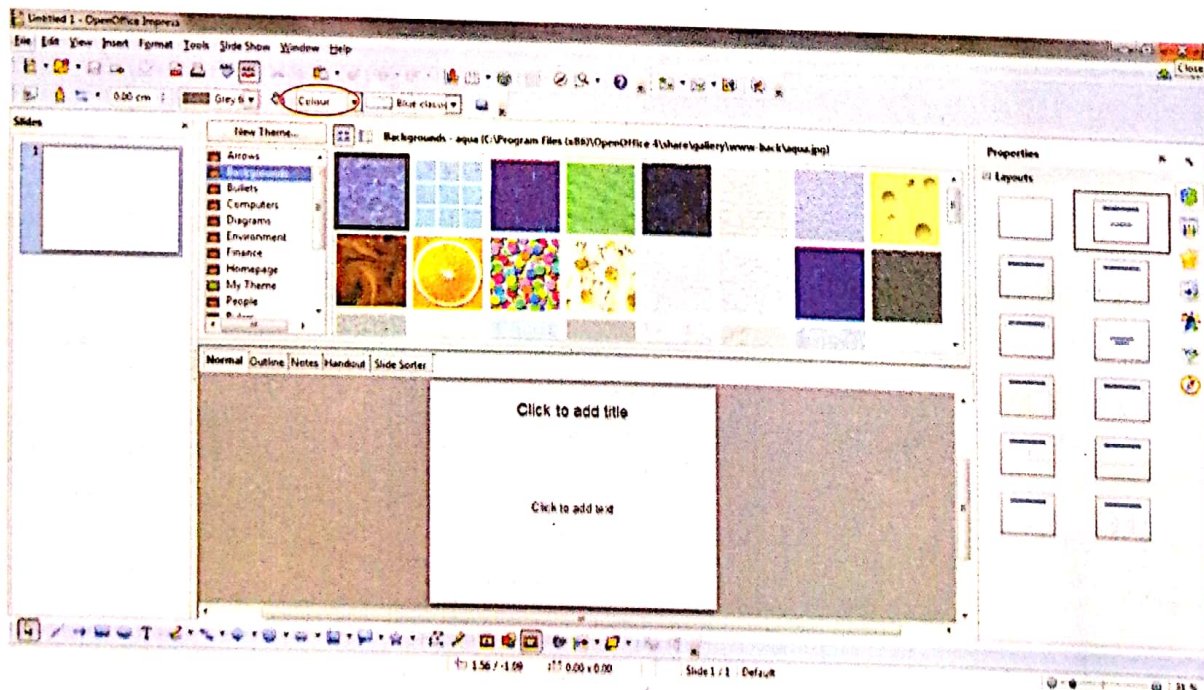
Untitled 1 - OpenOffice Impress

File Edit View Insert Format Tools Slide Show Window Help

Close

0.00 cm Grey 6 Colour Blue classic

Slides

1

New Theme...

Arrows
Backgrounds
Bullets
Computers
Diagrams
Environment
Finance
Homepage
My Theme
People

Backgrounds - aqua (C:\Program Files (x86)\OpenOffice 4\share\gallery\www-back\aqua.jpg)

Properties

Layouts

Normal Outline Notes Handout Slide Sorter

Click to add title

Click to add text

1.56 / -1.09 0.00 x 0.00 Slide 1 / 1 Default